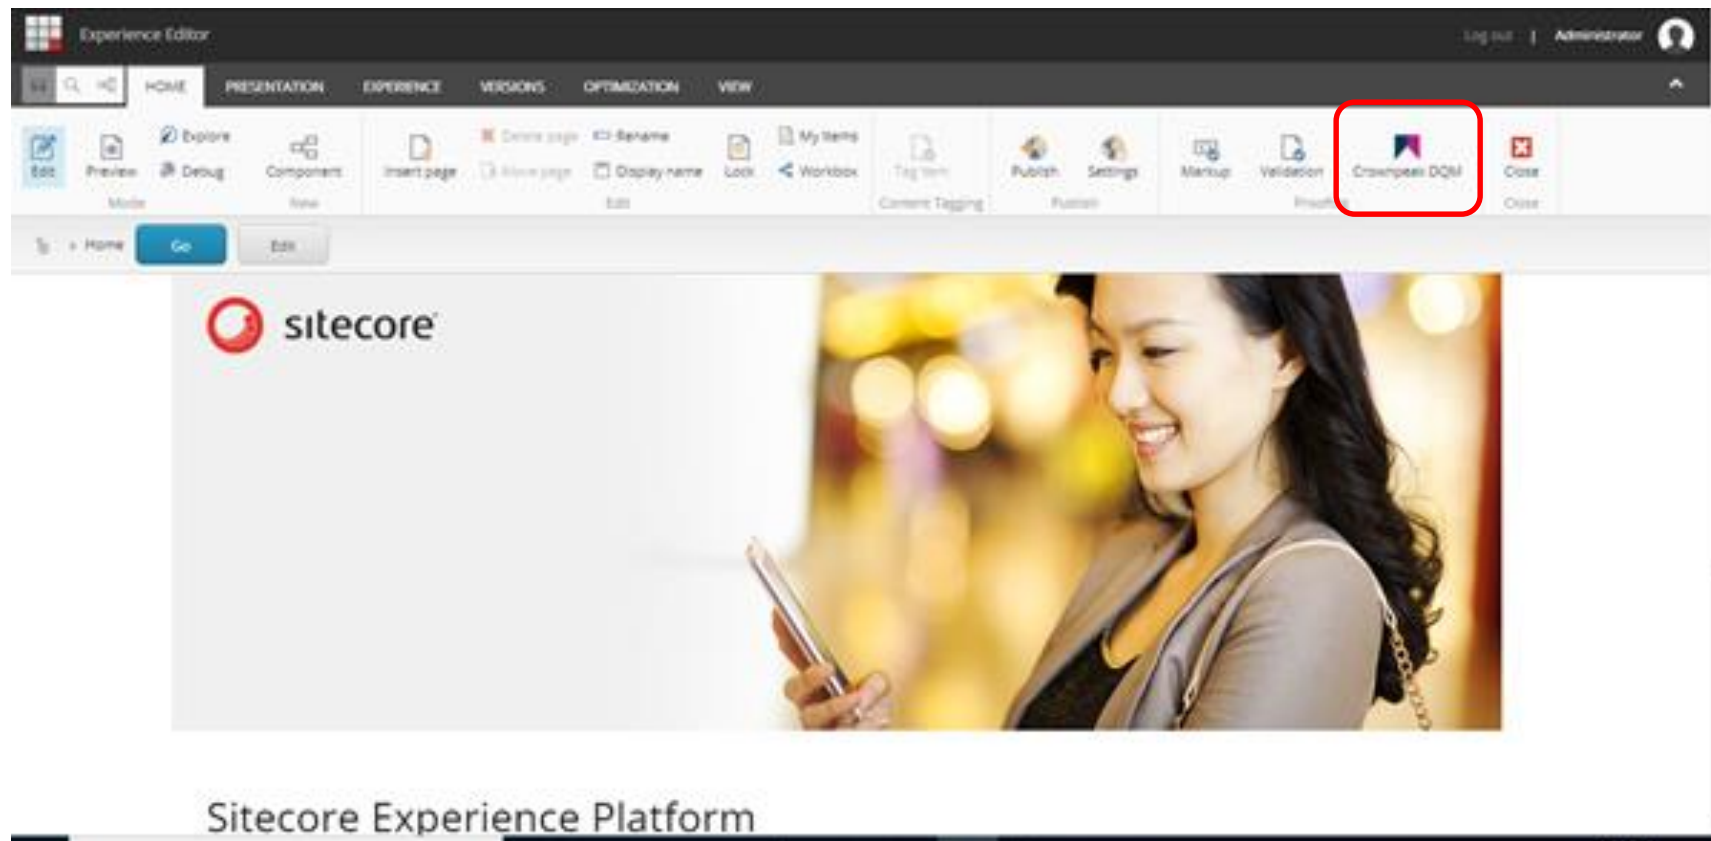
Experience Editor

Log out | Administrator

HOME PRESENTATION EXPERIENCE VERSIONS OPTIMIZATION VIEW

Edit Preview Explore Debug Mode

Component New

Insert page Delete page Move page Rename Display name Lock My items Workbox Edit

Tag item Content Tagging

Publish Settings Publish

Markup Validation Crownpeak DQM Proofing

Close Close

Home Go Edit

sitecore

Sitecore Experience Platform